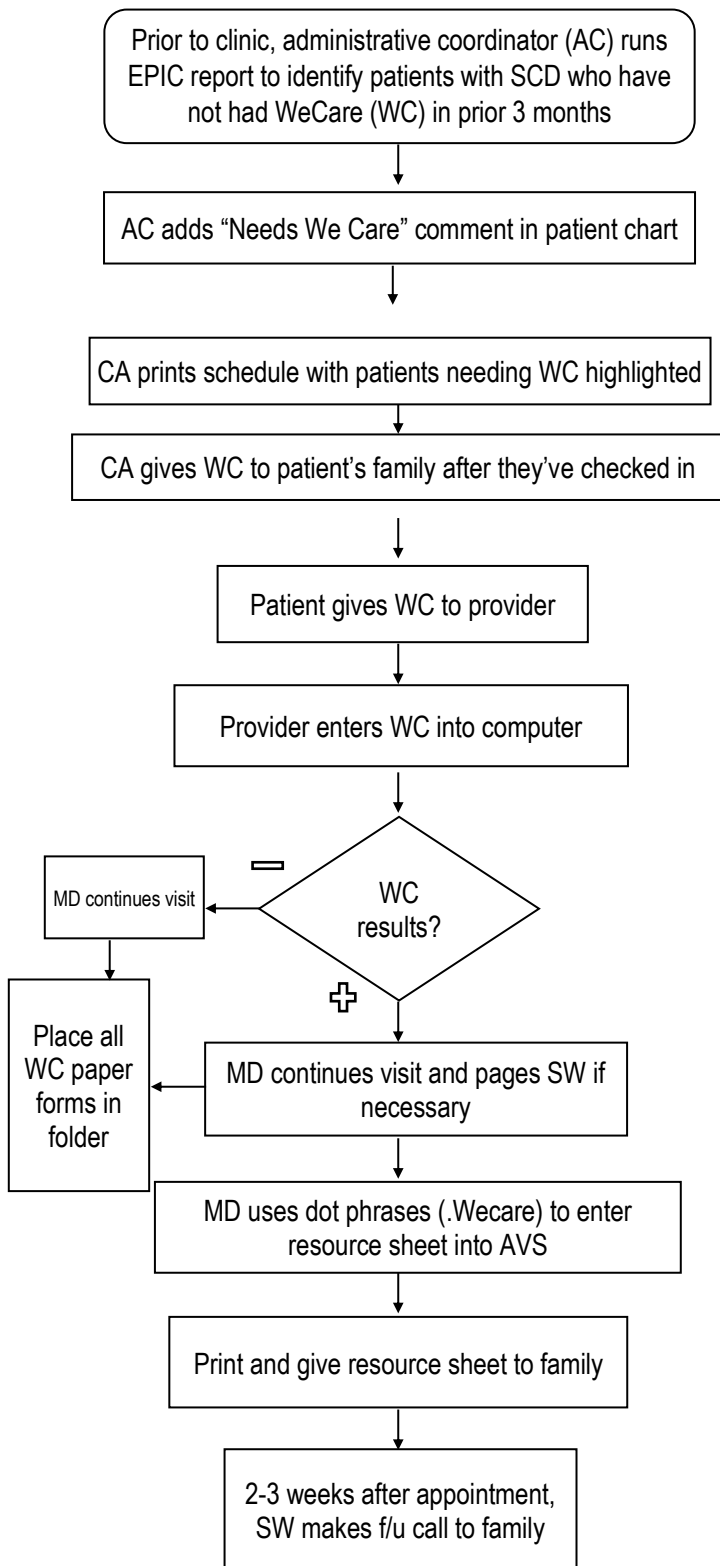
Prior to clinic, administrative coordinator (AC) runs EPIC report to identify patients with SCD who have not had WeCare (WC) in prior 3 months

AC adds "Needs We Care" comment in patient chart

CA prints schedule with patients needing WC highlighted

CA gives WC to patient's family after they've checked in

Patient gives WC to provider

Provider enters WC into computer

WC results?

−

MD continues visit

+

Place all WC paper forms in folder

MD continues visit and pages SW if necessary

MD uses dot phrases (.Wecare) to enter resource sheet into AVS

Print and give resource sheet to family

2-3 weeks after appointment, SW makes f/u call to family